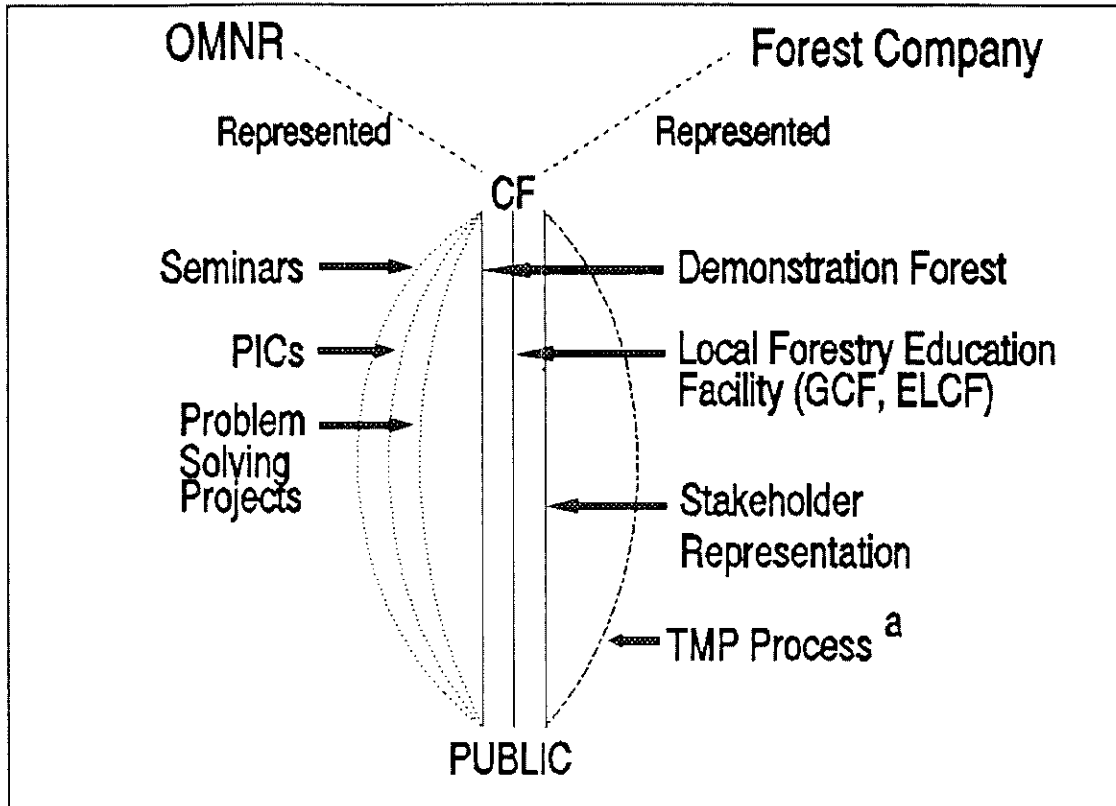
OMNR

Forest Company

Represented

Represented

CF

Seminars

Demonstration Forest

PICs

Local Forestry Education Facility (GCF, ELCF)

Problem Solving Projects

Stakeholder Representation

TMP Process $^{a}$

PUBLIC